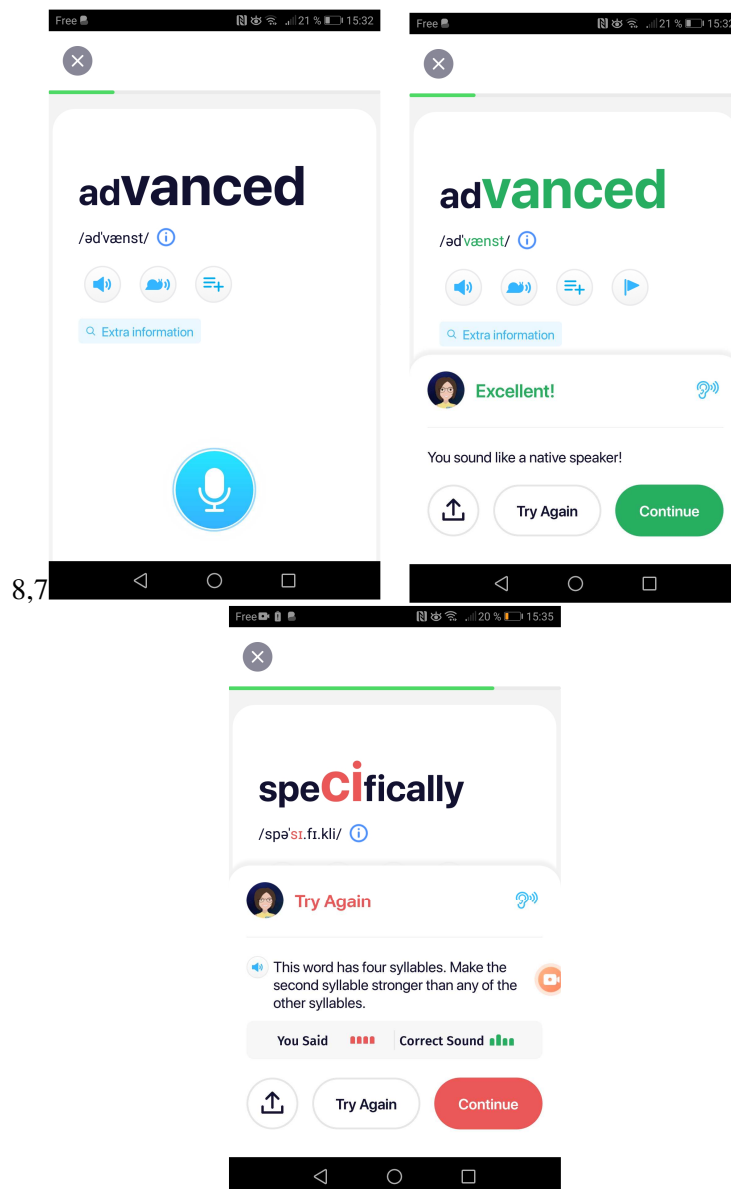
Free 21 % 15:32

advanced

/əd'vænst/

Extra information

Free 21 % 15:32

advanced

/əd'vænst/

Extra information

Excellent!

You sound like a native speaker!

Try Again

Continue

8,7

Free 20 % 15:35

speCIfically

/spə'sɪ.fɪ.kli/

Try Again

This word has four syllables. Make the second syllable stronger than any of the other syllables.

You Said

Correct Sound

Try Again

Continue